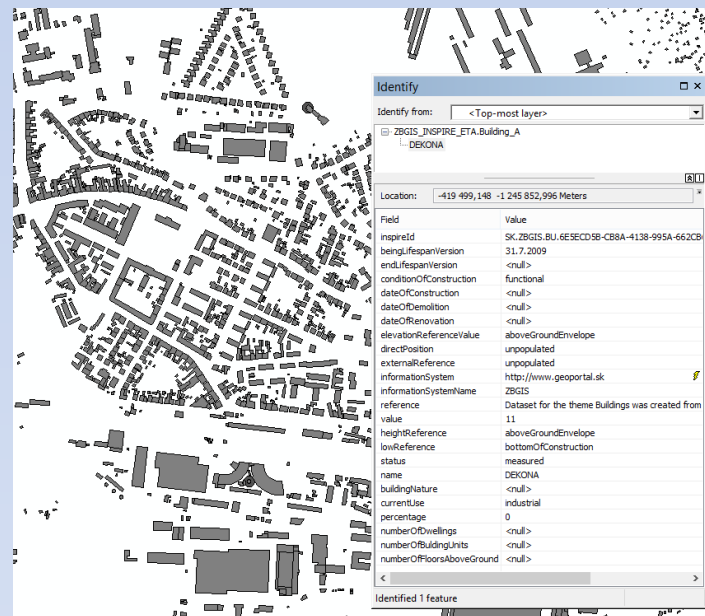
Identify

Identify from: <Top-most layer>

ZBGIS_INSPIRE_ETA.Building_A
DEKONA

Location: -419 499,148 -1 245 852,996 Meters

| Field | Value |
|---|---|
| inspireId | SK.ZBGIS.BU.6E5ECD5B-CB8A-4138-995A-662CB |
| beingLifespanVersion | 31.7.2009 |
| endLifespanVersion | <null> |
| conditionOfConstruction | functional |
| dateOfConstruction | <null> |
| dateOfDemolition | <null> |
| dateOfRenovation | <null> |
| elevationReferenceValue | aboveGroundEnvelope |
| directPosition | unpopulated |
| externalReference | unpopulated |
| informationSystem | http://www.geoportal.sk |
| informationSystemName | ZBGIS |
| reference | Dataset for the theme Buildings was created from |
| value | 11 |
| heightReference | aboveGroundEnvelope |
| lowReference | bottomOfConstruction |
| status | measured |
| name | DEKONA |
| buildingNature | <null> |
| currentUse | industrial |
| percentage | 0 |
| numberOfDwellings | <null> |
| numberOfBuildingUnits | <null> |
| numberOfFloorsAboveGround | <null> |

Identified 1 feature